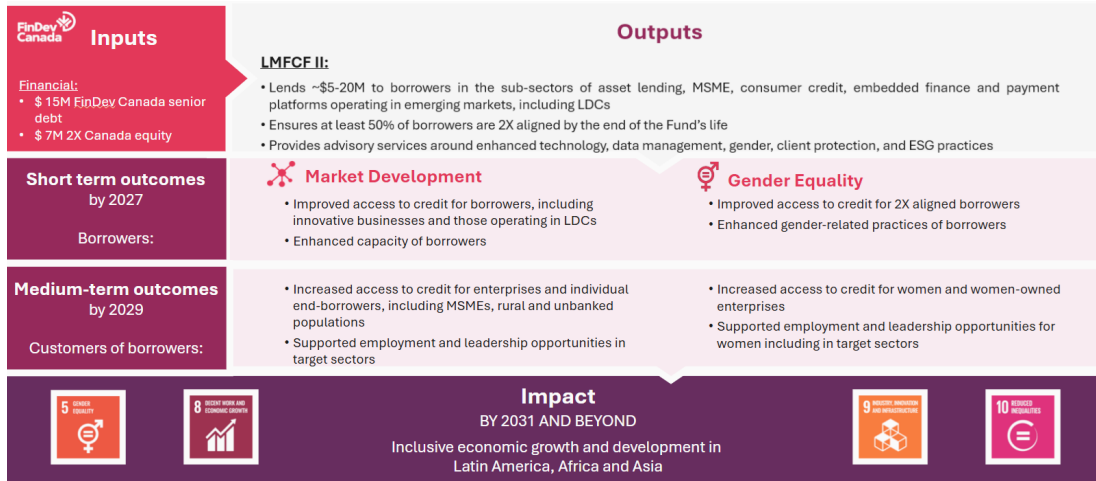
FinDev Canada

Inputs

Financial:
• $ 15M FinDev Canada senior debt
• $ 7M 2X Canada equity

Outputs

LMFCF II:
• Lends ~$5-20M to borrowers in the sub-sectors of asset lending, MSME, consumer credit, embedded finance and payment platforms operating in emerging markets, including LDCs
• Ensures at least 50% of borrowers are 2X aligned by the end of the Fund's life
• Provides advisory services around enhanced technology, data management, gender, client protection, and ESG practices

Short term outcomes by 2027

Borrowers:

Market Development
• Improved access to credit for borrowers, including innovative businesses and those operating in LDCs
• Enhanced capacity of borrowers

Gender Equality
• Improved access to credit for 2X aligned borrowers
• Enhanced gender-related practices of borrowers

Medium-term outcomes by 2029

Customers of borrowers:

• Increased access to credit for enterprises and individual end-borrowers, including MSMEs, rural and unbanked populations
• Supported employment and leadership opportunities in target sectors

• Increased access to credit for women and women-owned enterprises
• Supported employment and leadership opportunities for women including in target sectors

5 GENDER EQUALITY

8 DECENT WORK AND ECONOMIC GROWTH

Impact
BY 2031 AND BEYOND
Inclusive economic growth and development in Latin America, Africa and Asia

9 INDUSTRY, INNOVATION AND INFRASTRUCTURE

10 REDUCED INEQUALITIES